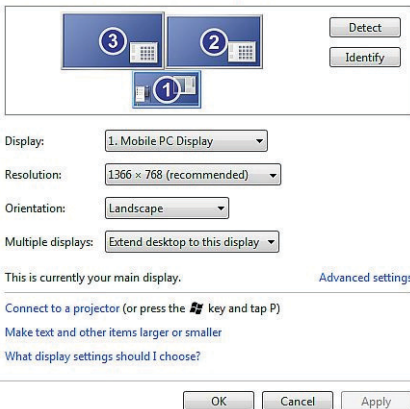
3
2
1
Detect
Identify

Display: 1. Mobile PC Display

Resolution: 1366 × 768 (recommended)

Orientation: Landscape

Multiple displays: Extend desktop to this display

This is currently your main display.

Advanced settings

Connect to a projector (or press the key and tap P)

Make text and other items larger or smaller

What display settings should I choose?

OK
Cancel
Apply